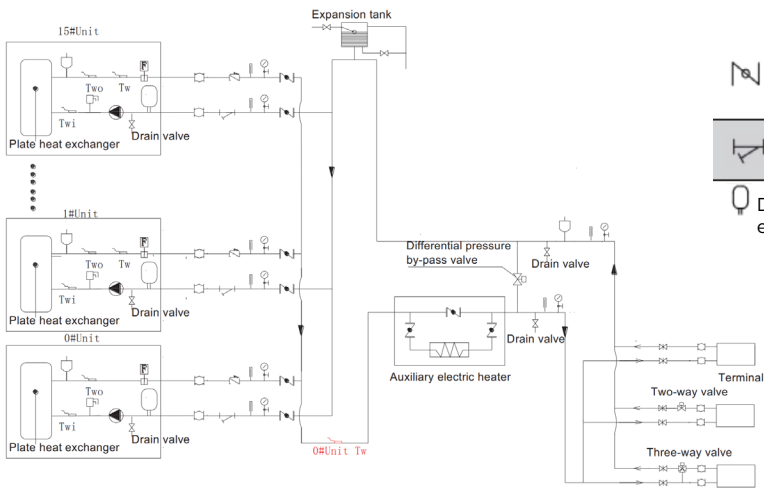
Expansion tank

15#Unit

Two

Tw

Twi

Plate heat exchanger

Drain valve

1#Unit

Two

Tw

Twi

Plate heat exchanger

Drain valve

0#Unit

Two

Tw

Twi

Plate heat exchanger

Drain valve

0#Unit Tw

Differential pressure by-pass valve

Drain valve

Drain valve

Auxiliary electric heater

Terminal

Two-way valve

Three-way valve

D

e